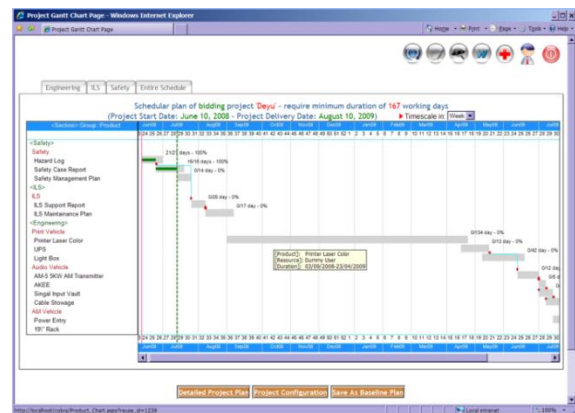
Project Gantt Chart Page - Windows Internet Explorer

Project Gantt Chart Page

Home · Print · Page · Tools · Help

Engineering | ILS | Safety | Entire Schedule

Schedular plan of bidding project 'Deyu' - require minimum duration of 167 working days
(Project Start Date: June 10, 2008 - Project Delivery Date: August 10, 2009) ▸Timescale in: Week

<Section> Group Product

<Safety>
Safety
Hazard Log
Safety Case Report
Safety Management Plan
<ILS>
ILS
ILS Support Report
ILS Maintenance Plan
<Engineering>
Print Vehicle
Printer Laser Color
UPS
Light Box
Audio Vehicle
AM-5 5KW AM Transmitter
AKEE
Singal Input Vault
Cable Stowage
AM Vehicle
Power Entry
19" Rack

21/21 days - 100%
16/16 days - 100%
0/14 day - 0%
0/25 day - 0%
0/17 day - 0%
0/134 day - 0%
0/13 day - 0%
0/42 day - 0%
0/12 day
0/5 d

[Product]: Printer Laser Color
[Resource]: Dummy User
[Duration]: 03/09/2008-23/04/2009

Detailed Project Plan | Project Configuration | Save As Baseline Plan

Local intranet | 100%